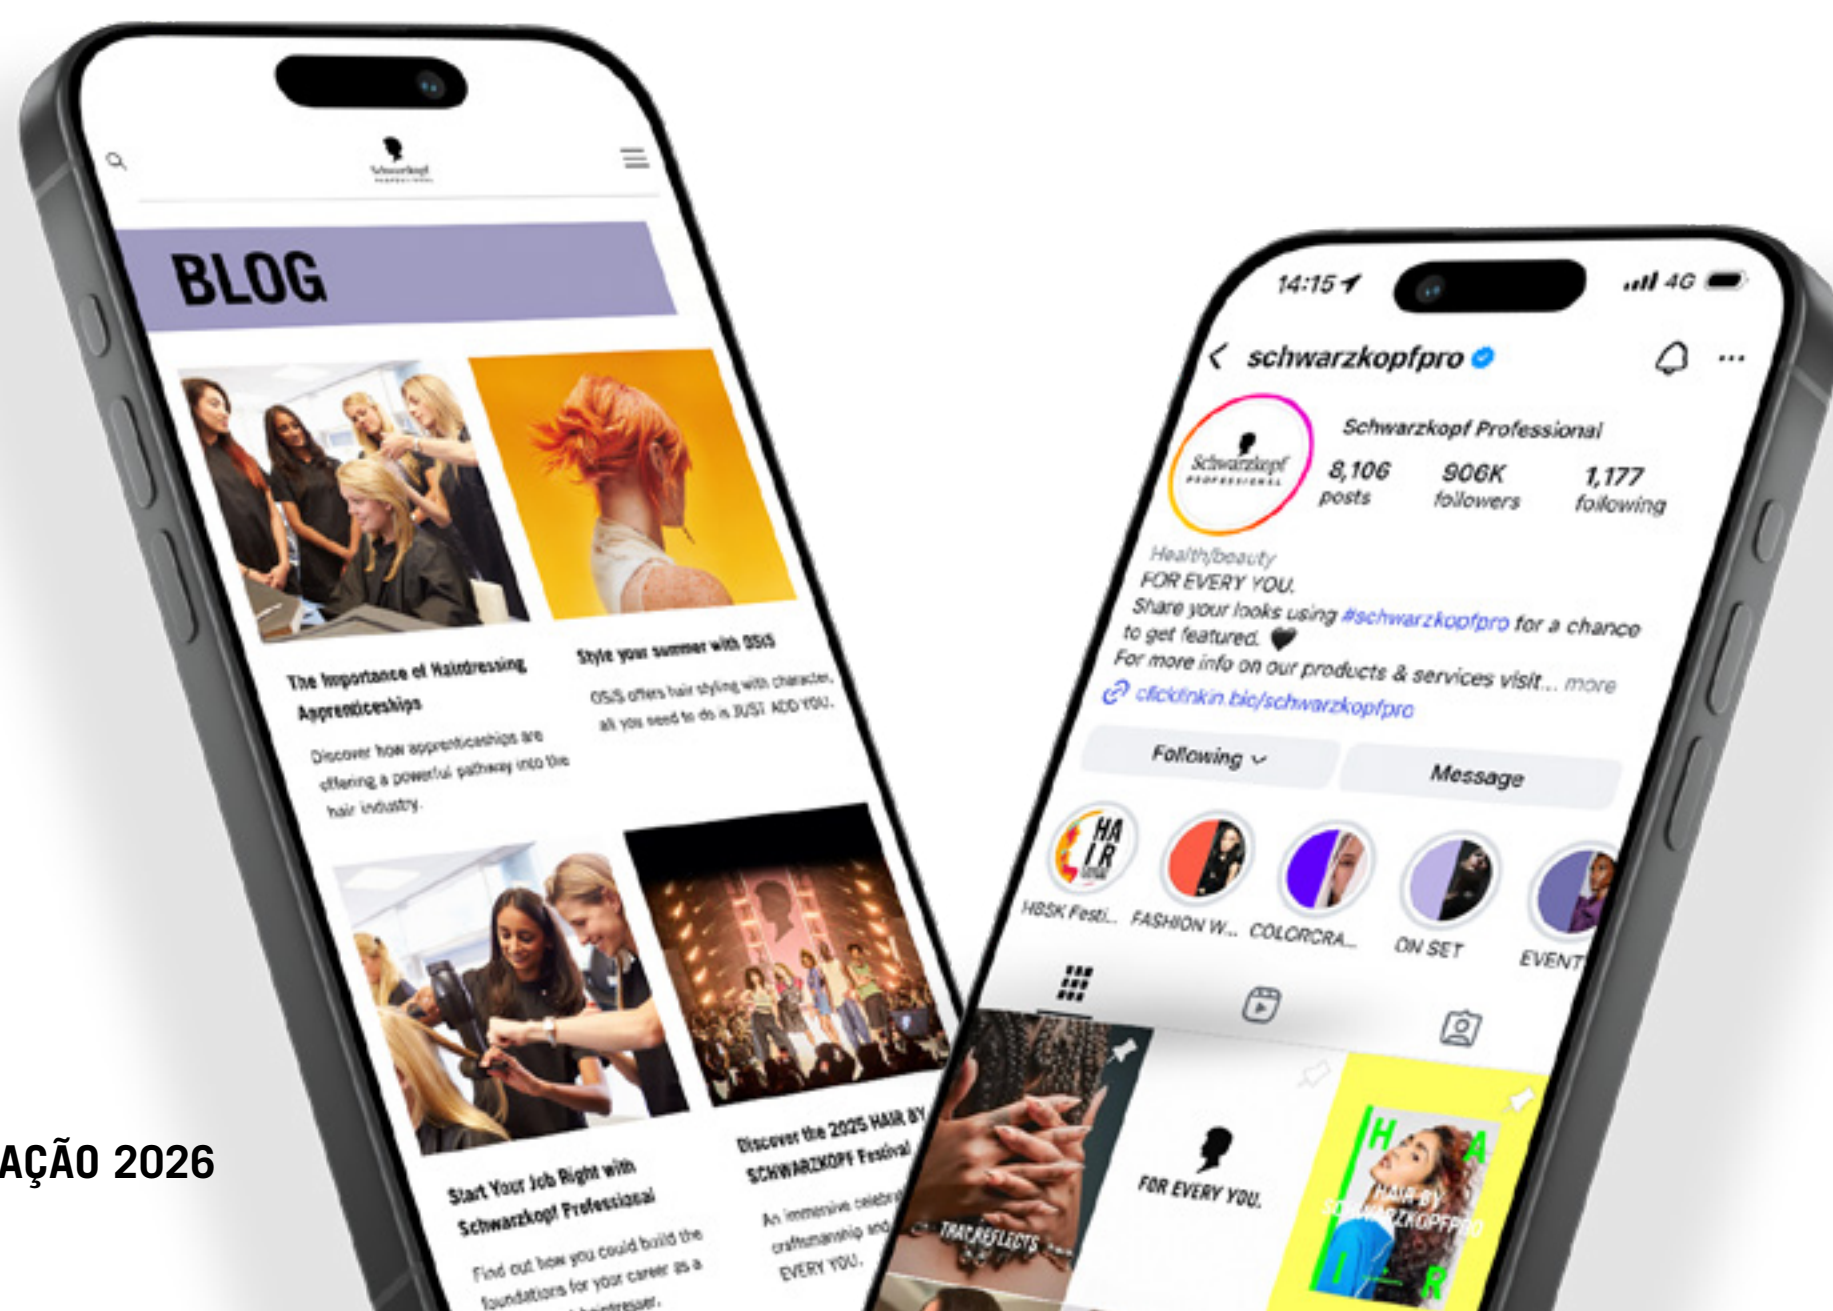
Schwarzkopf PROFESSIONAL

BLOG

The Importance of Hairdressing Apprenticeships

Discover how apprenticeships are offering a powerful pathway into the hair industry.

Style your summer with OSiS

OSiS offers hair styling with character, all you need to do is JUST ADD YOU.

Start Your Job Right with Schwarzkopf Professional

Find out how you could build the foundations for your career as a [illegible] hairdresser.

Discover the 2025 HAIR BY SCHWARZKOPF Festival

An immersive celebra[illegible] craftsmanship and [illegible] EVERY YOU.

AÇÃO 2026

14:15 4G

schwarzkopfpro

Schwarzkopf PROFESSIONAL

Schwarzkopf Professional

8,106 posts

906K followers

1,177 following

Health/beauty

FOR EVERY YOU.

Share your looks using #schwarzkopfpro for a chance to get featured.

For more info on our products & services visit... more

clickinkin.bio/schwarzkopfpro

Following

Message

HA IR

HBSK Festi...

FASHION W...

COLORCRA...

ON SET

EVENT

FOR EVERY YOU.

THAT REFLECTS

H A I R

HAIR BY SCHWARZKOPFPRO